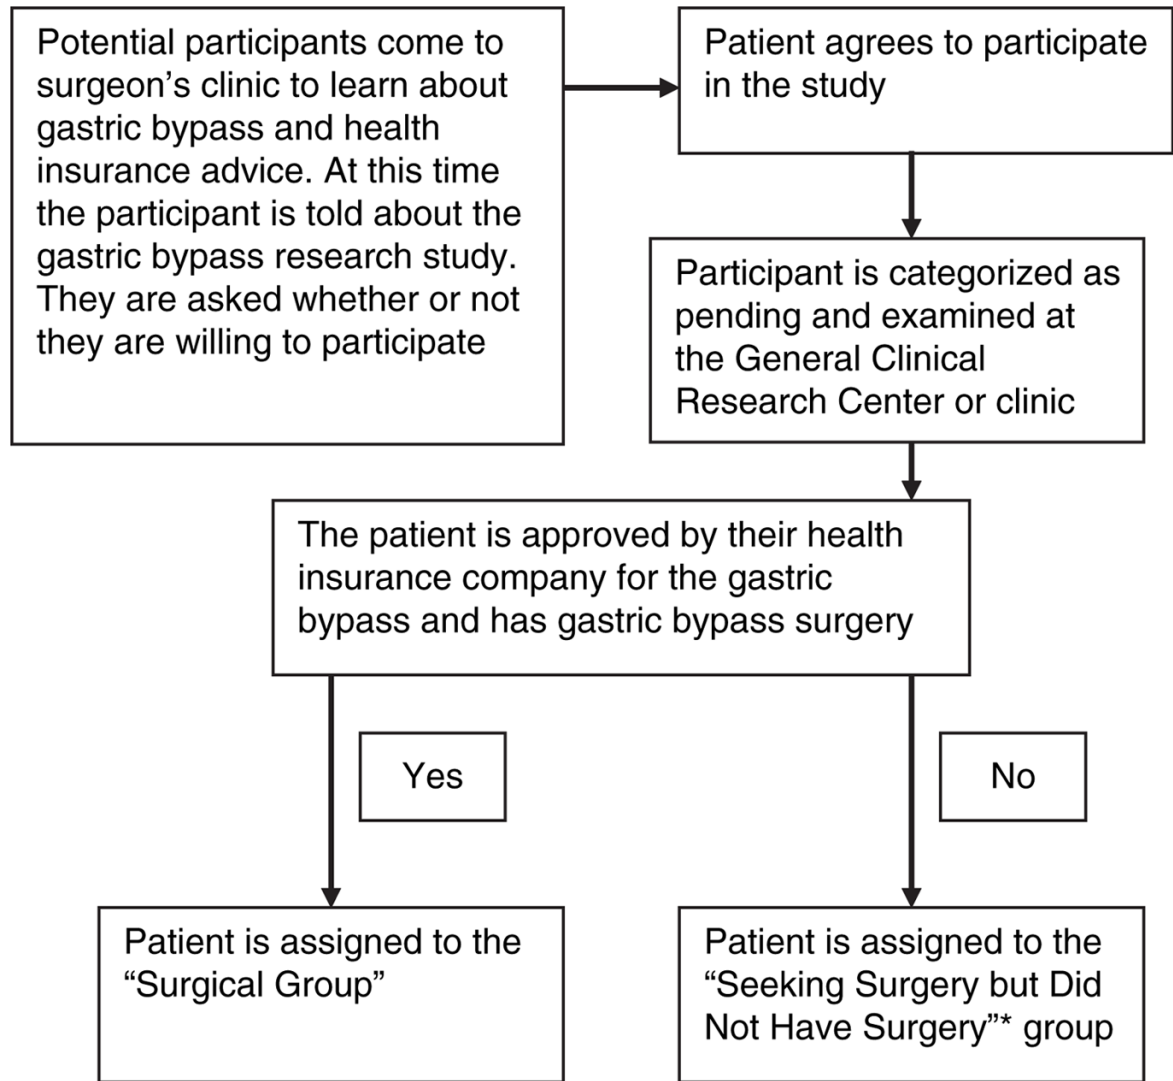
Potential participants come to surgeon’s clinic to learn about gastric bypass and health insurance advice. At this time the participant is told about the gastric bypass research study. They are asked whether or not they are willing to participate

Patient agrees to participate in the study

Participant is categorized as pending and examined at the General Clinical Research Center or clinic

The patient is approved by their health insurance company for the gastric bypass and has gastric bypass surgery

Yes

No

Patient is assigned to the “Surgical Group”

Patient is assigned to the “Seeking Surgery but Did Not Have Surgery”* group